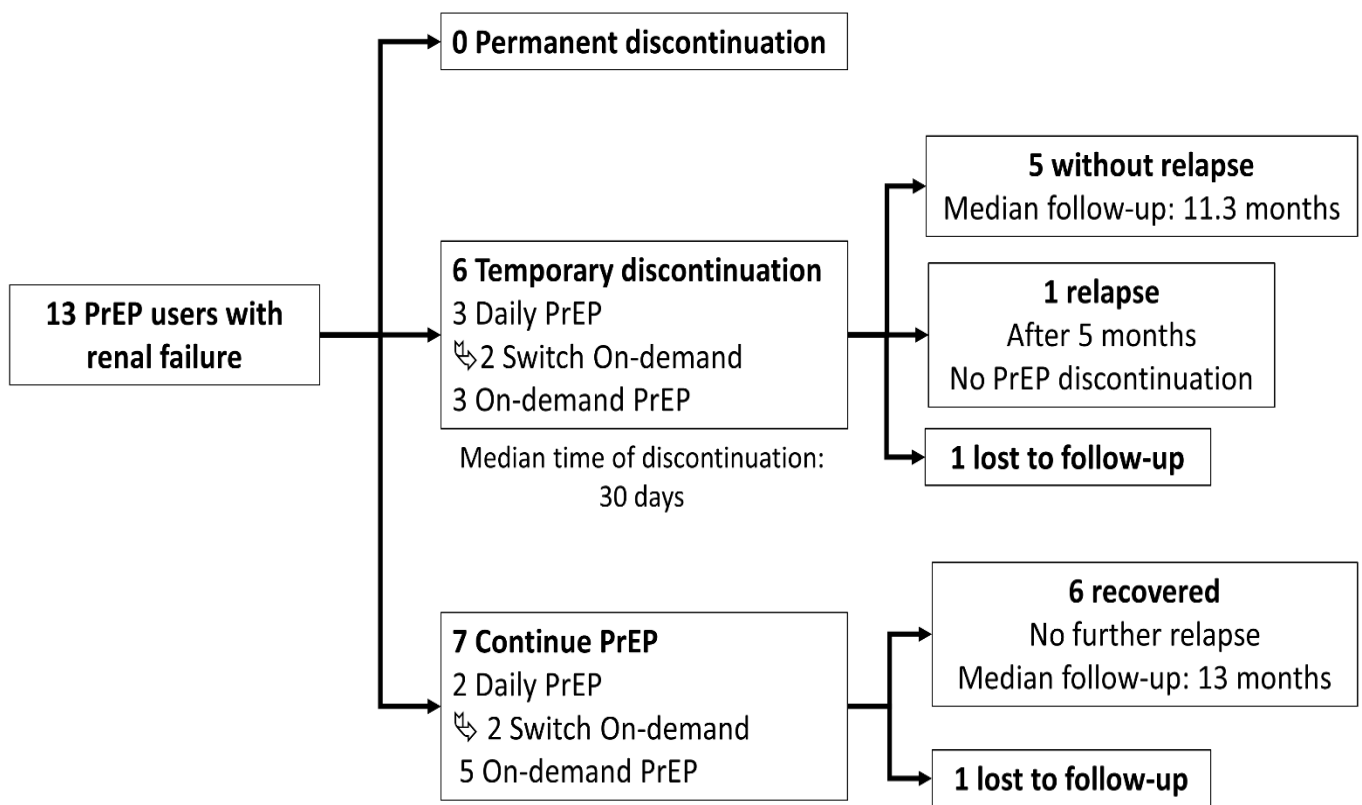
13 PrEP users with renal failure

0 Permanent discontinuation

6 Temporary discontinuation
3 Daily PrEP
↳2 Switch On-demand
3 On-demand PrEP

Median time of discontinuation: 30 days

5 without relapse
Median follow-up: 11.3 months

1 relapse
After 5 months
No PrEP discontinuation

1 lost to follow-up

7 Continue PrEP
2 Daily PrEP
↳ 2 Switch On-demand
5 On-demand PrEP

6 recovered
No further relapse
Median follow-up: 13 months

1 lost to follow-up